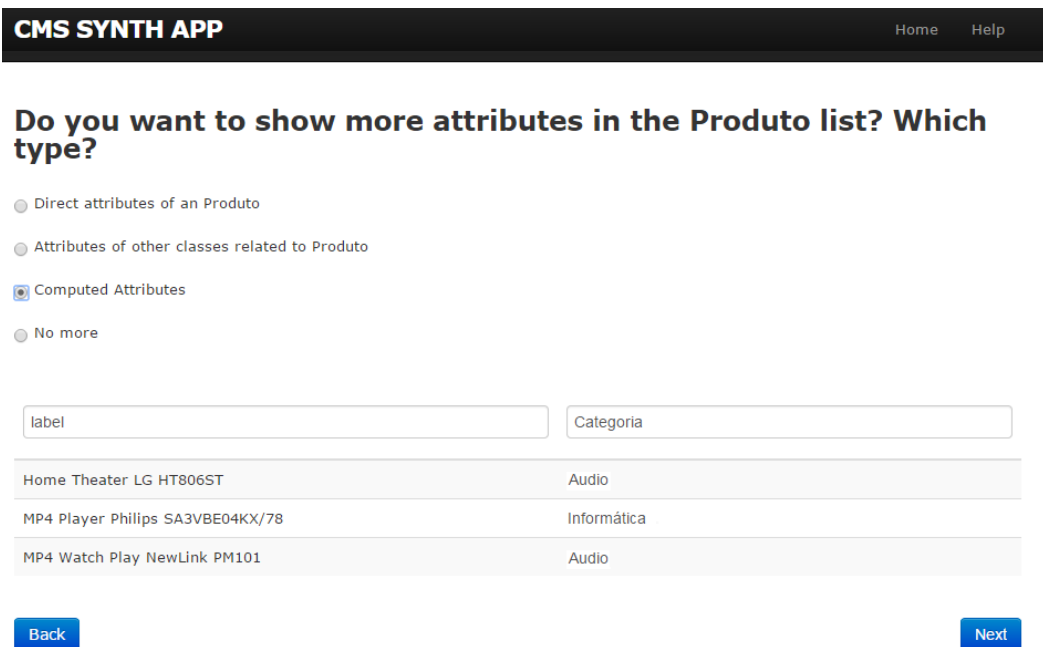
CMS SYNTH APP

Home Help

Do you want to show more attributes in the Produto list? Which type?

Direct attributes of an Produto

Attributes of other classes related to Produto

Computed Attributes

No more

| label | Categoria |
|---|---|
| Home Theater LG HT806ST | Audio |
| MP4 Player Philips SA3VBE04KX/78 | Informática |
| MP4 Watch Play NewLink PM101 | Audio |

Back

Next